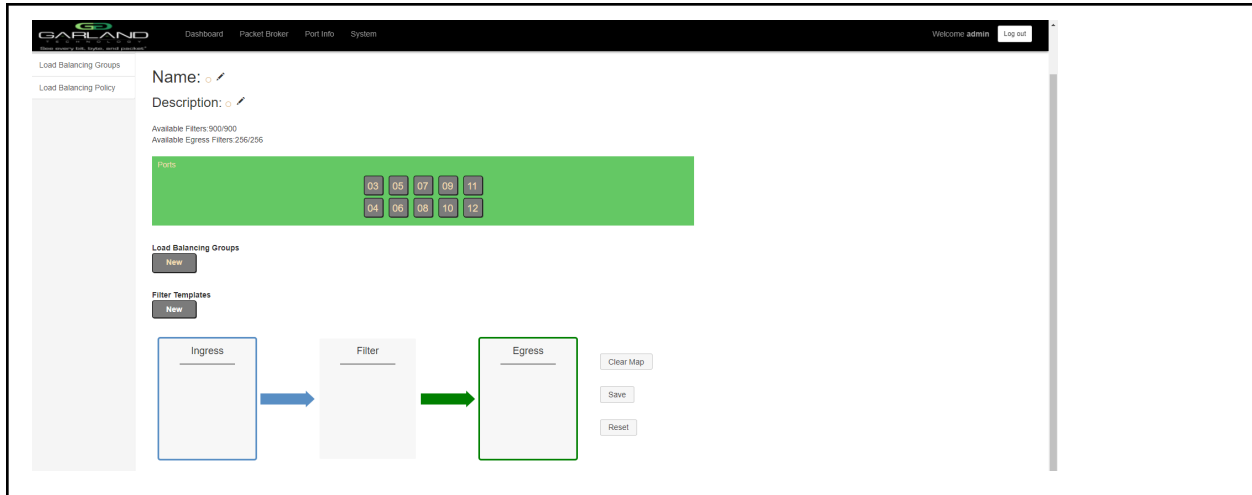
GARLAND
See every bit, byte, and packet

Dashboard Packet Broker Port Info System

Welcome admin Log out

Load Balancing Groups
Load Balancing Policy

Name:

Description:

Available Filters:900/900
Available Egress Filters:256/256

Ports

03 05 07 09 11
04 06 08 10 12

Load Balancing Groups
New

Filter Templates
New

Ingress

Filter

Egress

Clear Map

Save

Reset